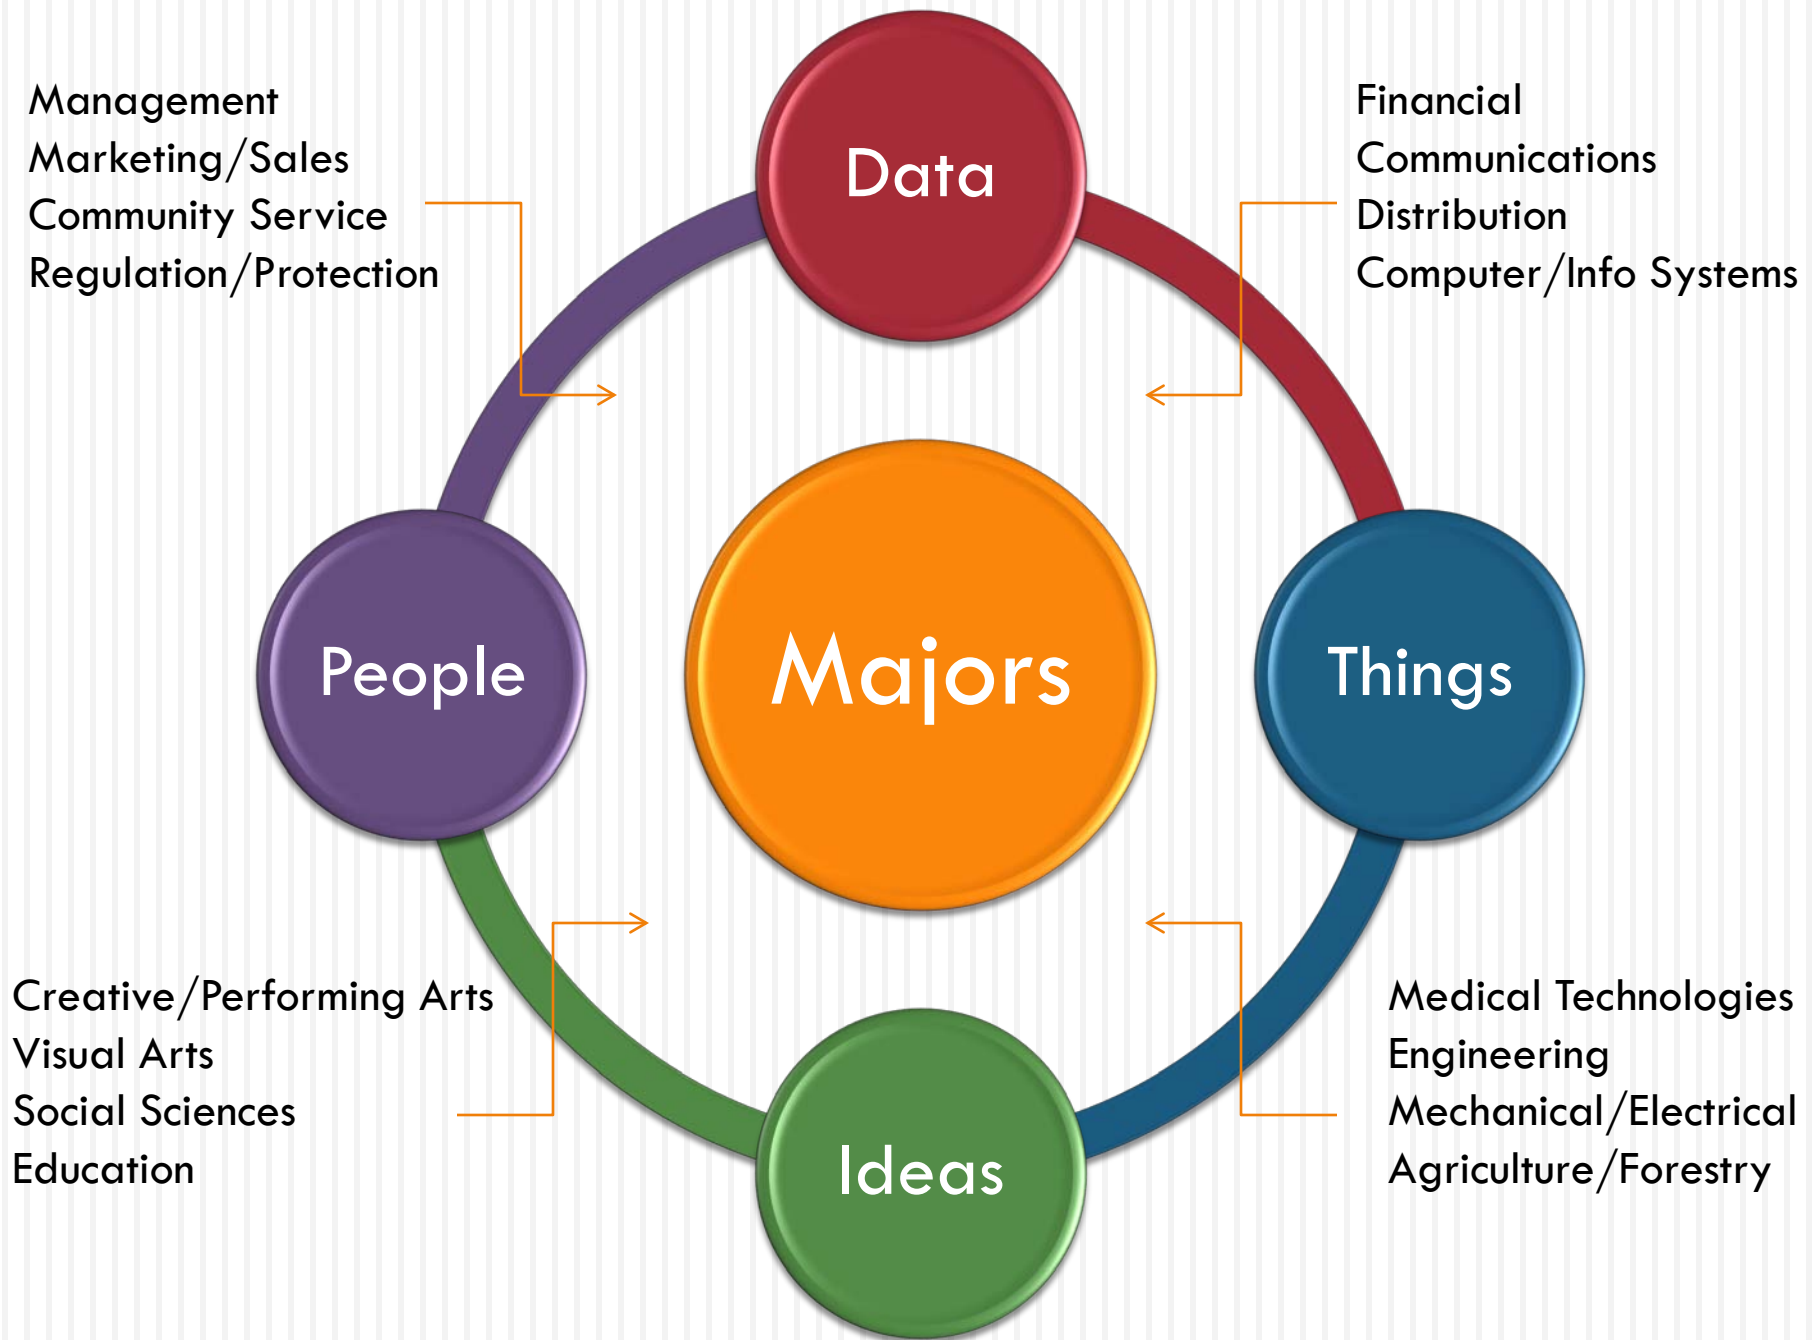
Management
Marketing/Sales
Community Service
Regulation/Protection

Data

Financial
Communications
Distribution
Computer/Info Systems

People

Majors

Things

Creative/Performing Arts
Visual Arts
Social Sciences
Education

Ideas

Medical Technologies
Engineering
Mechanical/Electrical
Agriculture/Forestry